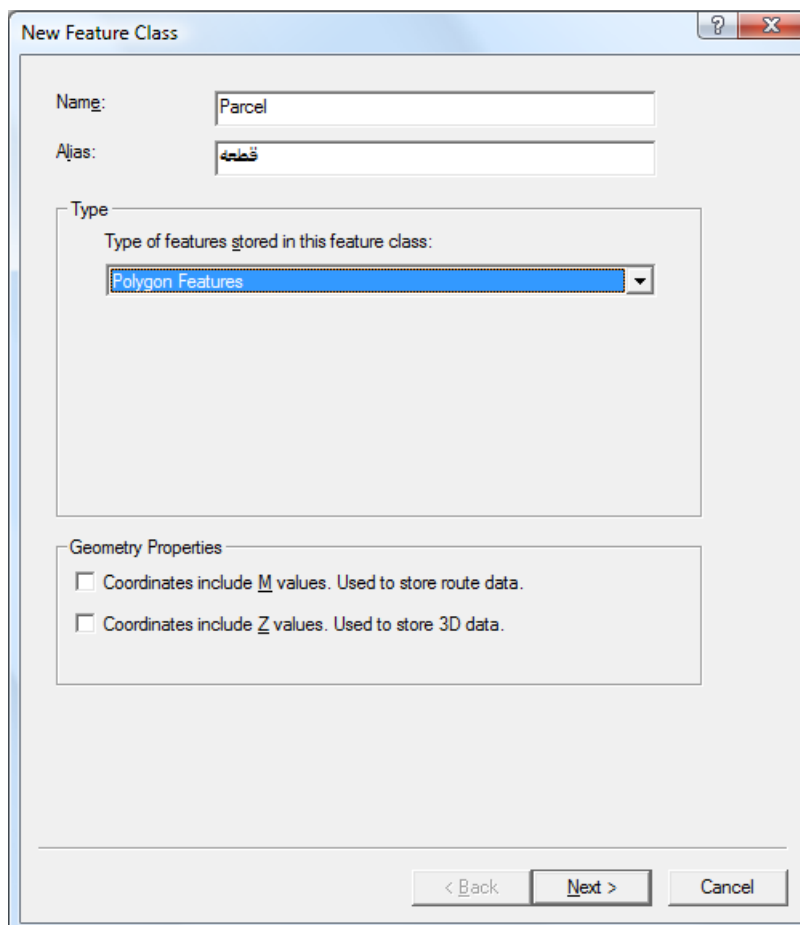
New Feature Class

?
X

Name:
Parcel

Alias:
قطعه

Type

Type of features stored in this feature class:

Polygon Features

Geometry Properties

Coordinates include M values. Used to store route data.

Coordinates include Z values. Used to store 3D data.

< Back
Next >
Cancel